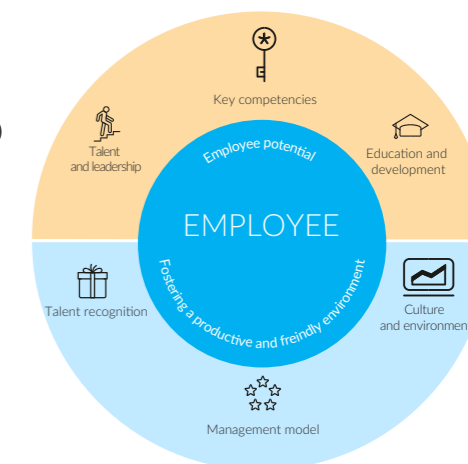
Key competencies

Talent and leadership

Education and development

Employee potential

EMPLOYEE

Fostering a productive and freindly environment

Talent recognition

Culture and environmen

Management model